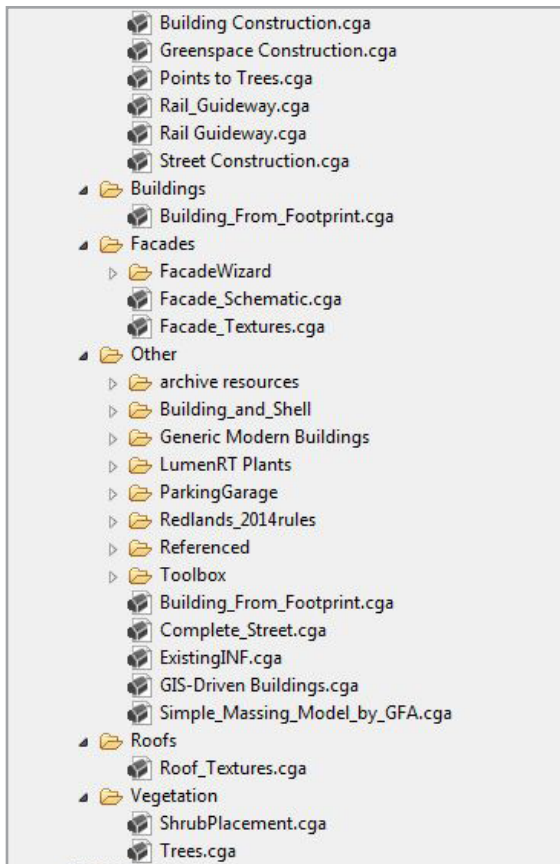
Building Construction.cga
Greenspace Construction.cga
Points to Trees.cga
Rail_Guideway.cga
Rail Guideway.cga
Street Construction.cga
Buildings
Building_From_Footprint.cga
Facades
FacadeWizard
Facade_Schematic.cga
Facade_Textures.cga
Other
archive resources
Building_and_Shell
Generic Modern Buildings
LumenRT Plants
ParkingGarage
Redlands_2014rules
Referenced
Toolbox
Building_From_Footprint.cga
Complete_Street.cga
ExistingINF.cga
GIS-Driven Buildings.cga
Simple_Massing_Model_by_GFA.cga
Roofs
Roof_Textures.cga
Vegetation
ShrubPlacement.cga
Trees.cga